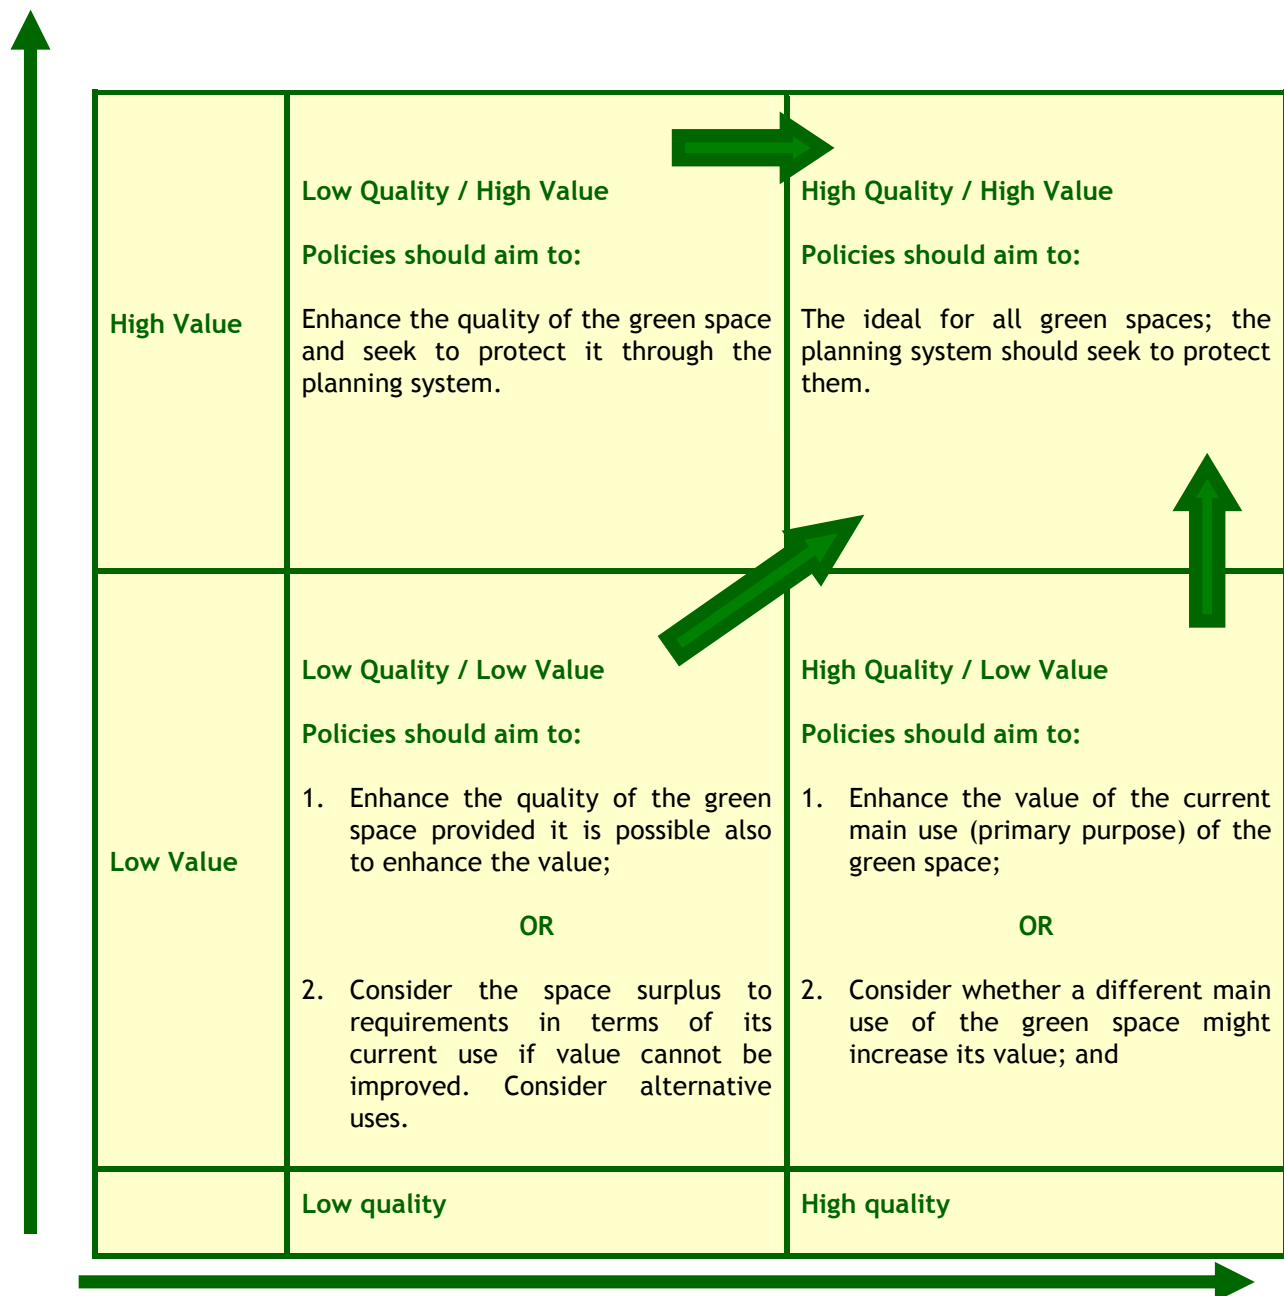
|  |  |  |
|---|---|---|
| High Value | Low Quality / High Value<br><br>Policies should aim to:<br><br>Enhance the quality of the green space and seek to protect it through the planning system. | High Quality / High Value<br><br>Policies should aim to:<br><br>The ideal for all green spaces; the planning system should seek to protect them. |
| Low Value | Low Quality / Low Value<br><br>Policies should aim to:<br><br>1. Enhance the quality of the green space provided it is possible also to enhance the value;<br><br>OR<br><br>2. Consider the space surplus to requirements in terms of its current use if value cannot be improved. Consider alternative uses. | High Quality / Low Value<br><br>Policies should aim to:<br><br>1. Enhance the value of the current main use (primary purpose) of the green space;<br><br>OR<br><br>2. Consider whether a different main use of the green space might increase its value; and |
|  | Low quality | High quality |